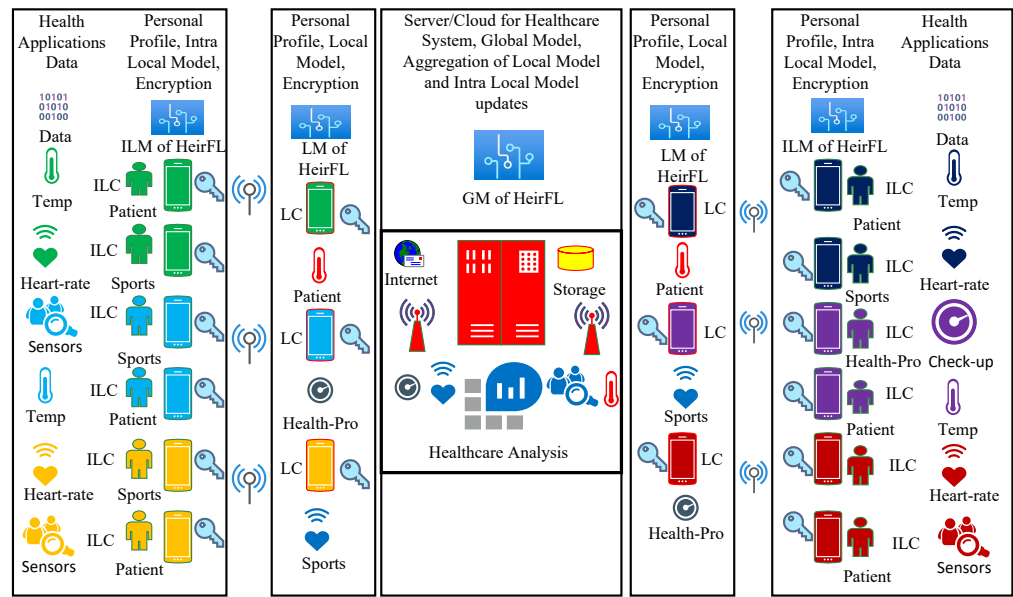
Health Applications Data

Personal Profile, Intra Local Model, Encryption

10101
01010
00100
Data

ILM of HeirFL

ILC
Temp
Patient

ILC
Heart-rate
Sports

ILC
Sensors
Sports

ILC
Temp
Patient

ILC
Heart-rate
Sports

ILC
Sensors
Patient

Personal Profile, Local Model, Encryption

LM of HeirFL

LC
Patient
LC
Health-Pro
LC
Sports

Server/Cloud for Healthcare System, Global Model, Aggregation of Local Model and Intra Local Model updates

GM of HeirFL

Internet
Storage

Healthcare Analysis

Personal Profile, Local Model, Encryption

LM of HeirFL

LC
Patient
LC
Sports
LC
Health-Pro

Personal Profile, Intra Local Model, Encryption

Health Applications Data

ILM of HeirFL

10101
01010
00100
Data

ILC
Patient
Temp

ILC
Sports
Heart-rate

ILC
Health-Pro
Check-up

ILC
Patient
Temp

ILC
Heart-rate

ILC
Patient
Sensors